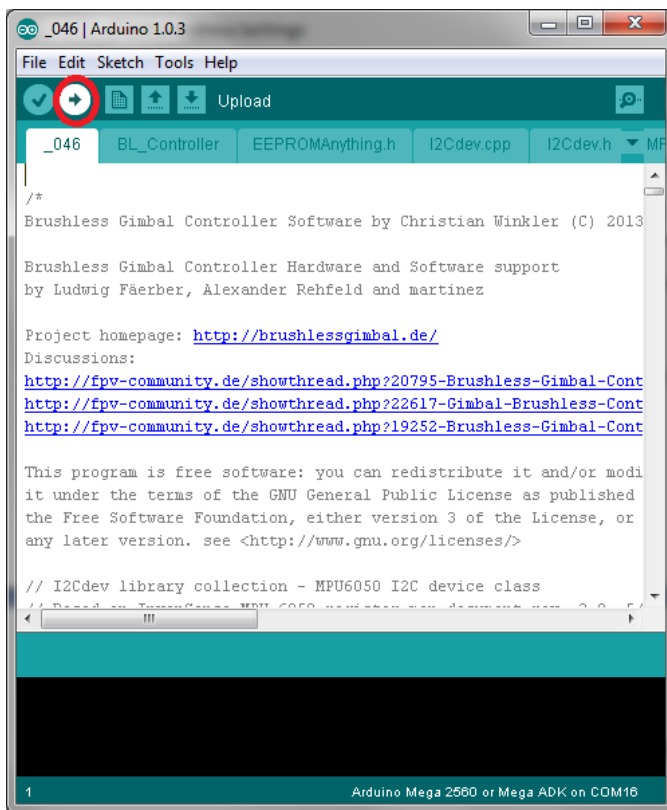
_046 | Arduino 1.0.3

File Edit Sketch Tools Help

Upload

_046 BL_Controller EEPROMAnything.h I2Cdev.cpp I2Cdev.h MP

/*
Brushless Gimbal Controller Software by Christian Winkler (C) 2013

Brushless Gimbal Controller Hardware and Software support
by Ludwig Fäerber, Alexander Rehfeld and martinez

Project homepage: http://brushlessgimbal.de/
Discussions:
http://fpv-community.de/showthread.php?20795-Brushless-Gimbal-Cont
http://fpv-community.de/showthread.php?22617-Gimbal-Brushless-Cont
http://fpv-community.de/showthread.php?19252-Brushless-Gimbal-Cont

This program is free software: you can redistribute it and/or modi
it under the terms of the GNU General Public License as published
the Free Software Foundation, either version 3 of the License, or
any later version. see <http://www.gnu.org/licenses/>

// I2Cdev library collection - MPU6050 I2C device class
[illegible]

1 Arduino Mega 2560 or Mega ADK on COM16